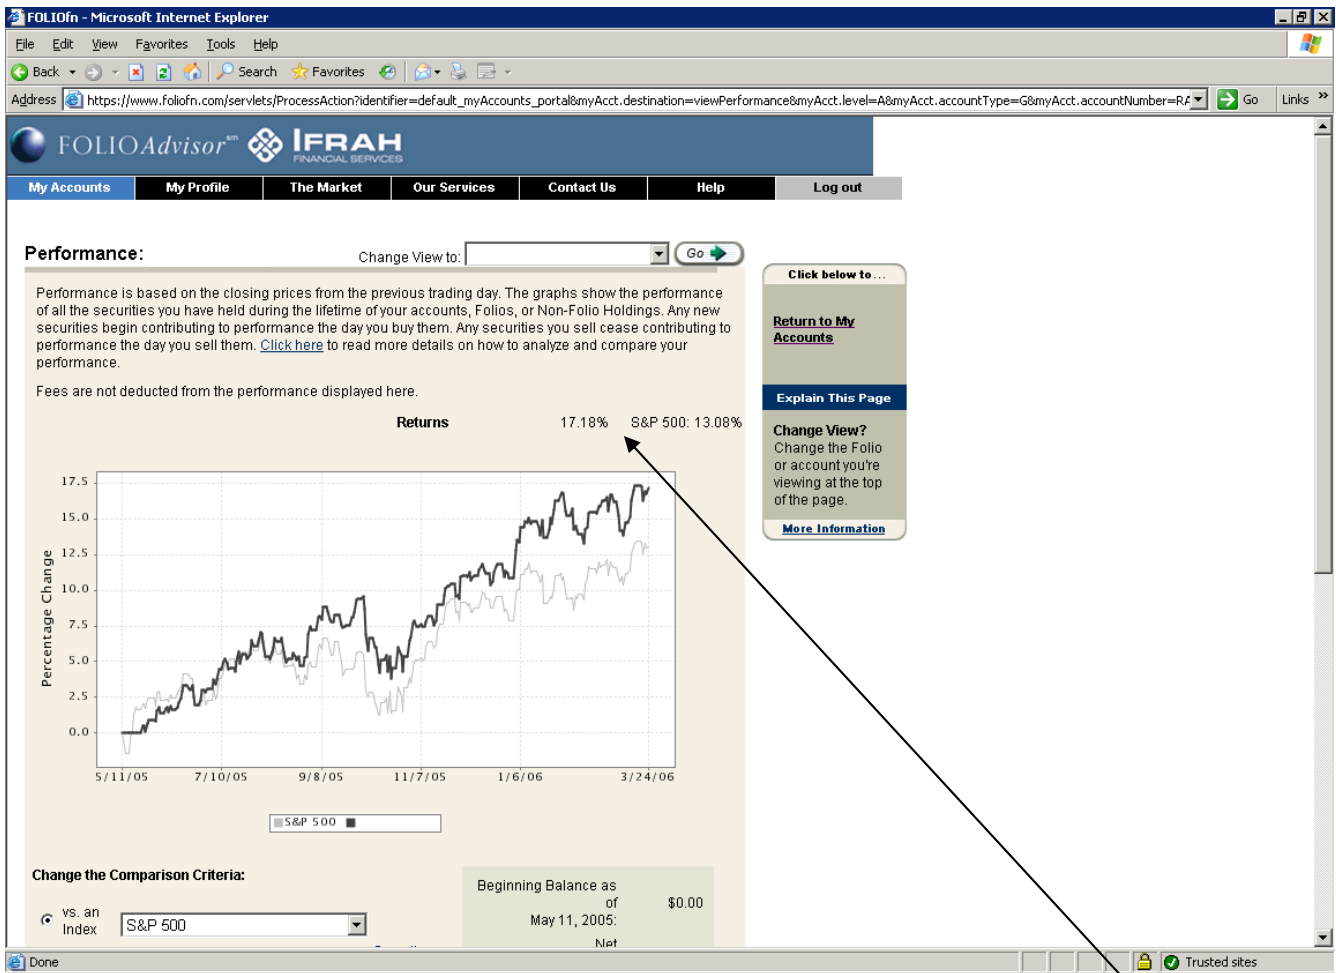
FOLIOfn - Microsoft Internet Explorer

File Edit View Favorites Tools Help

Back Search Favorites

Address https://www.foliofn.com/servlets/ProcessAction?identifier=default_myAccounts_portal&myAcct.destination=viewPerformance&myAcct.level=A&myAcct.accountType=G&myAcct.accountNumber=R Go Links

FOLIOAdvisor℠ IFRAH FINANCIAL SERVICES

My Accounts | My Profile | The Market | Our Services | Contact Us | Help | Log out

Performance:

Change View to: Go

Performance is based on the closing prices from the previous trading day. The graphs show the performance of all the securities you have held during the lifetime of your accounts, Folios, or Non-Folio Holdings. Any new securities begin contributing to performance the day you buy them. Any securities you sell cease contributing to performance the day you sell them. Click here to read more details on how to analyze and compare your performance.

Fees are not deducted from the performance displayed here.

Returns 17.18% S&P 500: 13.08%

17.5
15.0
12.5
10.0
7.5
5.0
2.5
0.0

Percentage Change

5/11/05 7/10/05 9/8/05 11/7/05 1/6/06 3/24/06

S&P 500

Change the Comparison Criteria:

vs. an Index S&P 500

Beginning Balance as of May 11, 2005: $0.00

Net

Click below to ...

Return to My Accounts

Explain This Page

Change View?
Change the Folio or account you're viewing at the top of the page.

More Information

Done Trusted sites